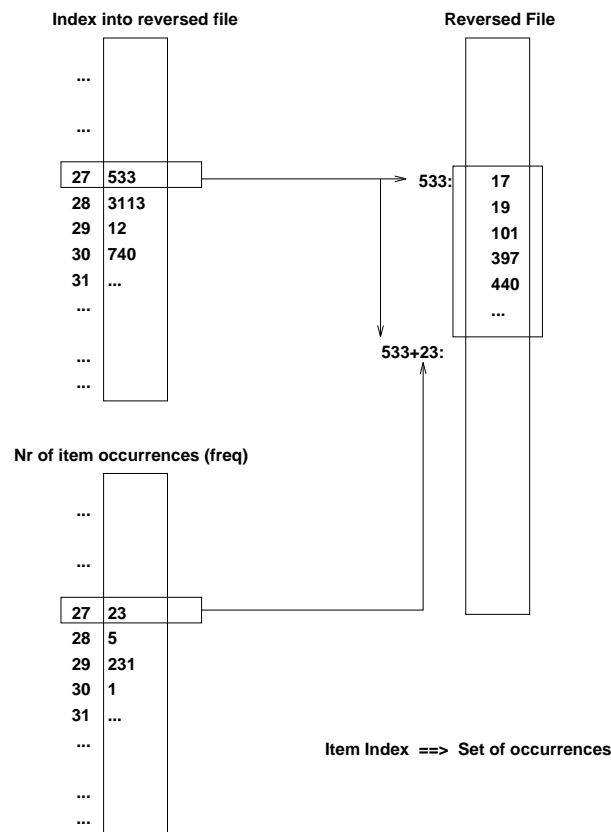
Index into reversed file

...

...

27 533
28 3113
29 12
30 740
31 ...
...

...
...

Reversed File

533: 17
19
101
397
440
...

533+23:

Nr of item occurrences (freq)

...

...

27 23
28 5
29 231
30 1
31 ...
...

...
...

Item Index ==> Set of occurrences